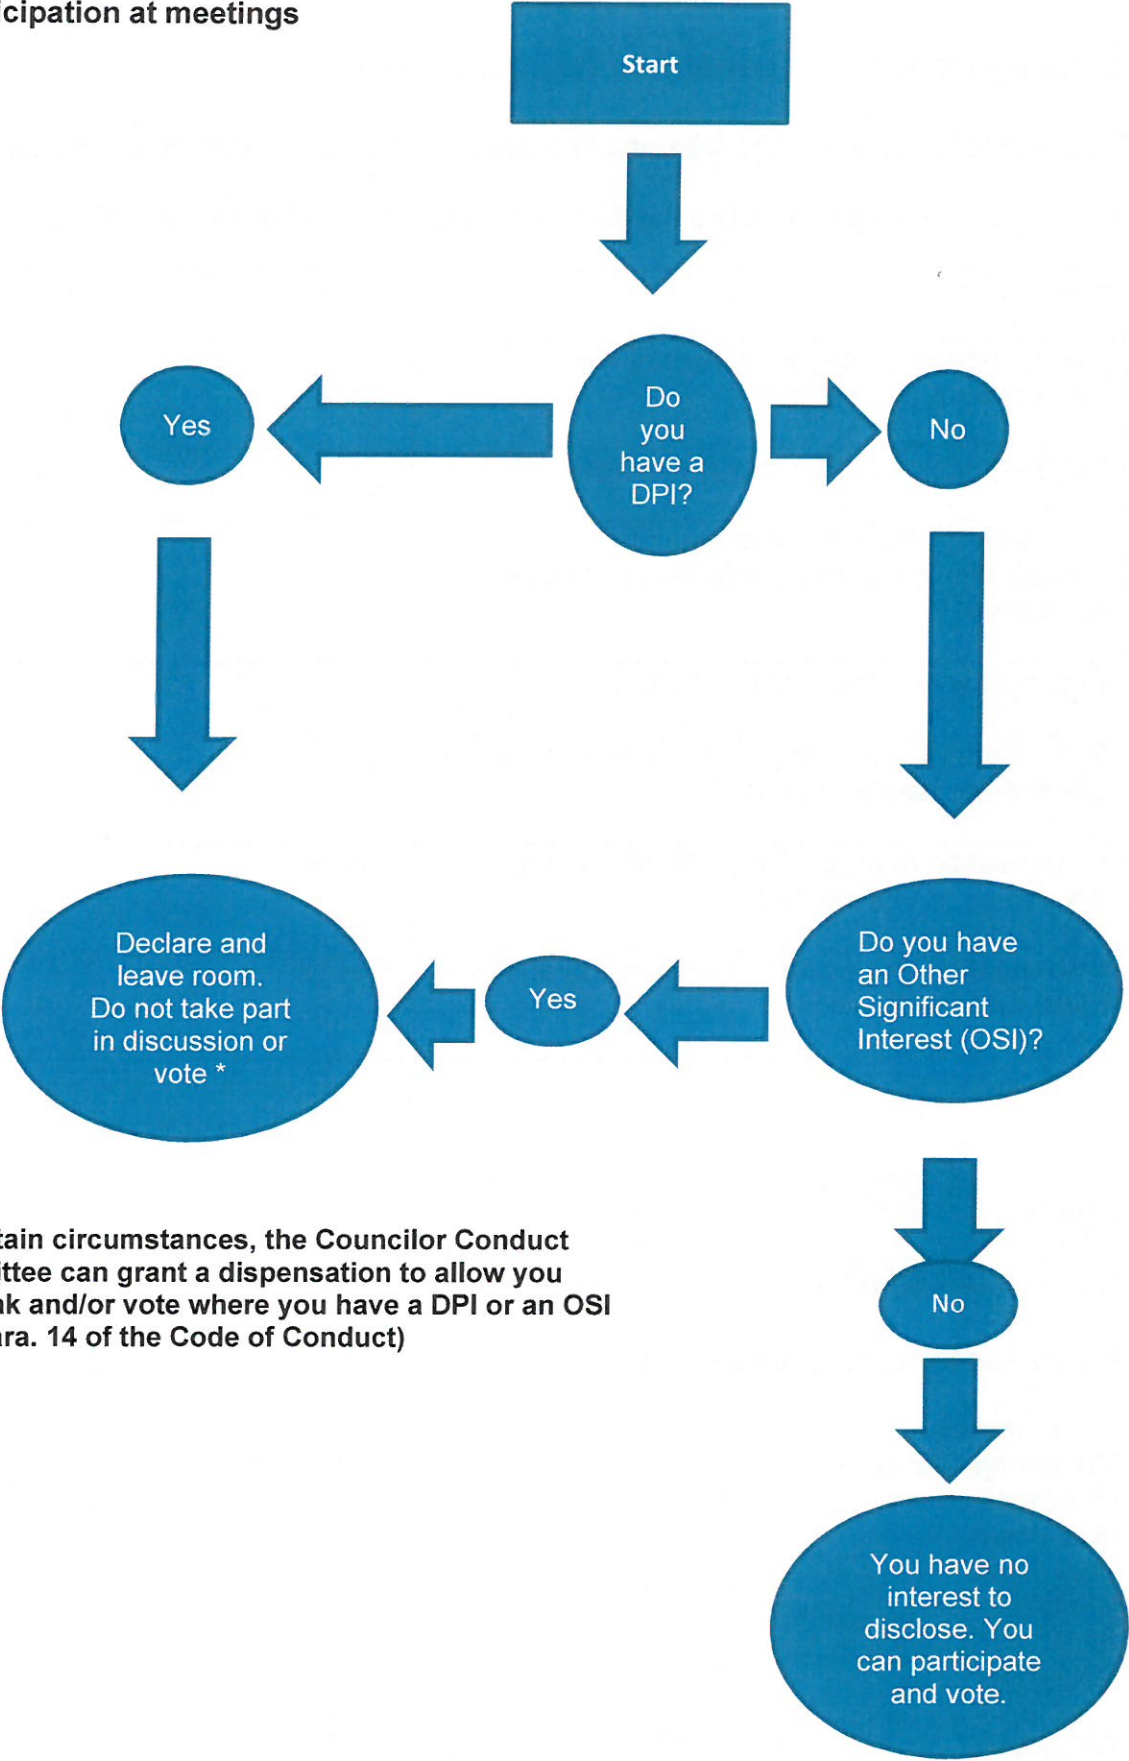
cipation at meetings

Start

Do you have a DPI?

Yes

No

Declare and leave room. Do not take part in discussion or vote *

Yes

Do you have an Other Significant Interest (OSI)?

No

You have no interest to disclose. You can participate and vote.

tain circumstances, the Councilor Conduct ttee can grant a dispensation to allow you k and/or vote where you have a DPI or an OSI ra. 14 of the Code of Conduct)